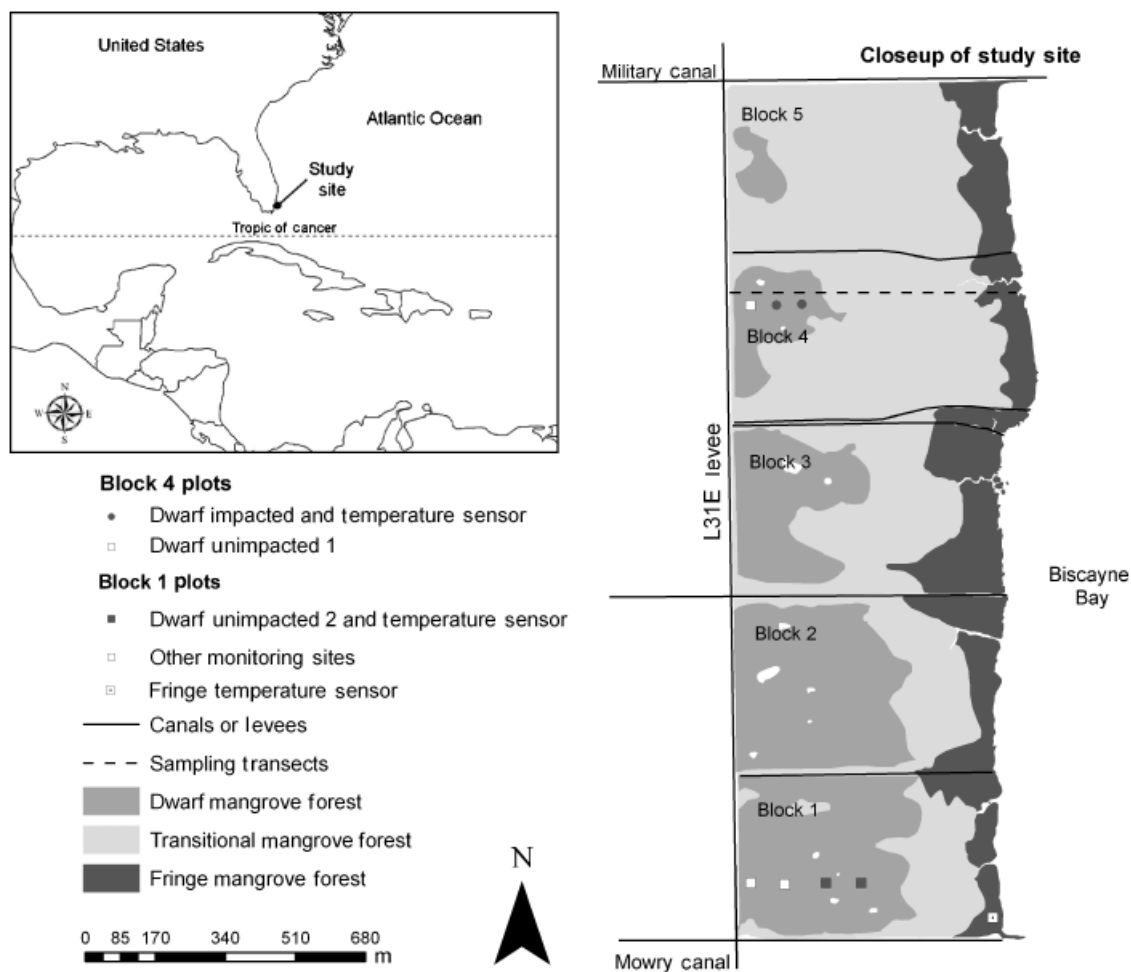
United States

Atlantic Ocean

Study site

Tropic of cancer

N
W E
S

Block 4 plots
Dwarf impacted and temperature sensor
Dwarf unimpacted 1
Block 1 plots
Dwarf unimpacted 2 and temperature sensor
Other monitoring sites
Fringe temperature sensor
Canals or levees
Sampling transects
Dwarf mangrove forest
Transitional mangrove forest
Fringe mangrove forest

N

0 85 170 340 510 680 m

Closeup of study site

Military canal

Block 5

Block 4

Block 3

L31E levee

Biscayne Bay

Block 2

Block 1

Mowry canal